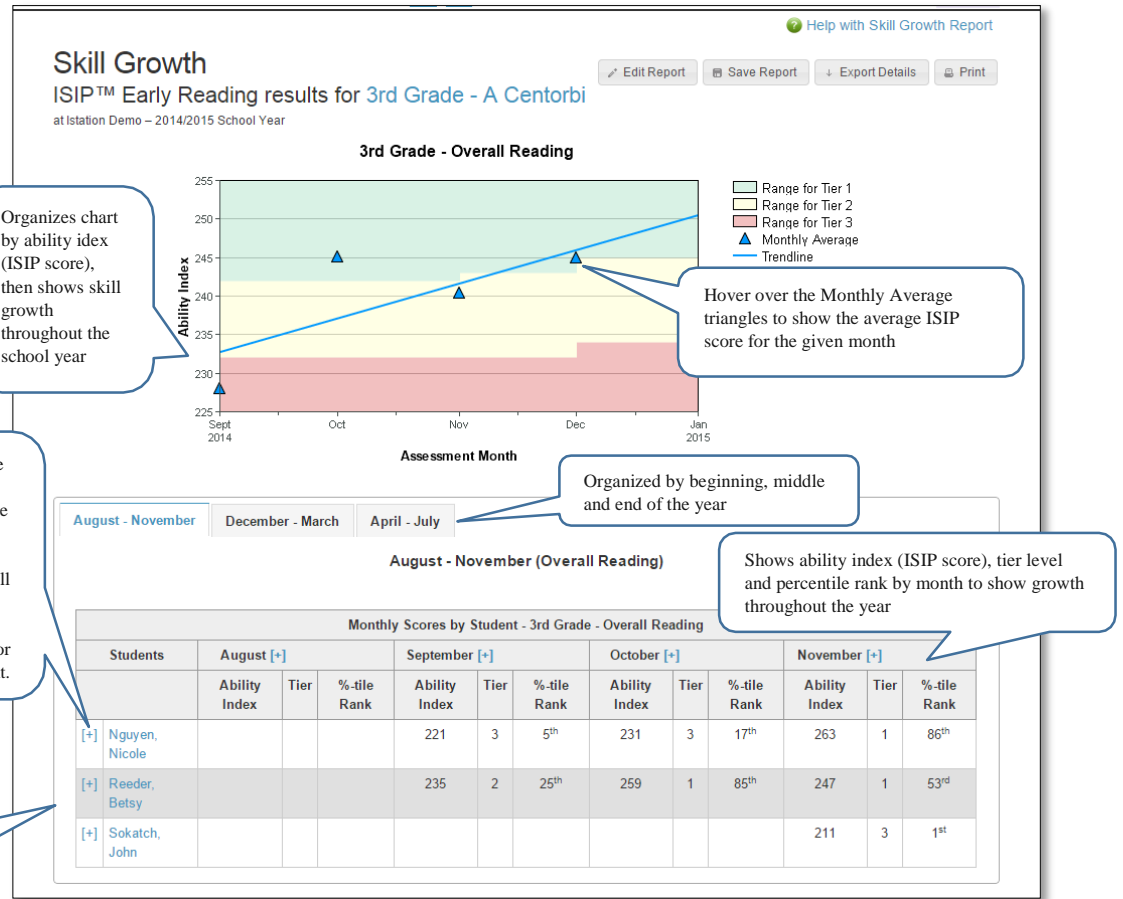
Help with Skill Growth Report

Skill Growth

ISIP™ Early Reading results for 3rd Grade - A Centorbi

at Istation Demo – 2014/2015 School Year

Edit Report | Save Report | Export Details | Print

3rd Grade - Overall Reading

Organizes chart by ability idex (ISIP score), then shows skill growth throughout the school year

255
250
245
240
235
230
225

Ability Index

Sept 2014 | Oct | Nov | Dec | Jan 2015

Assessment Month

Range for Tier 1
Range for Tier 2
Range for Tier 3
Monthly Average
Trendline

Hover over the Monthly Average triangles to show the average ISIP score for the given month

e

e

ll

or
t.

Organized by beginning, middle and end of the year

August - November | December - March | April - July

August - November (Overall Reading)

Shows ability index (ISIP score), tier level and percentile rank by month to show growth throughout the year

Monthly Scores by Student - 3rd Grade - Overall Reading

| Students | August [+] | | | September [+] | | | October [+] | | | November [+] | | |
|---|---|---|---|---|---|---|---|---|---|---|---|---|
| | Ability Index | Tier | %-tile Rank | Ability Index | Tier | %-tile Rank | Ability Index | Tier | %-tile Rank | Ability Index | Tier | %-tile Rank |
| [+] Nguyen, Nicole | | | | 221 | 3 | 5$^{th}$ | 231 | 3 | 17$^{th}$ | 263 | 1 | 86$^{th}$ |
| [+] Reeder, Betsy | | | | 235 | 2 | 25$^{th}$ | 259 | 1 | 85$^{th}$ | 247 | 1 | 53$^{rd}$ |
| [+] Sokatch, John | | | | | | | | | | 211 | 3 | 1$^{st}$ |